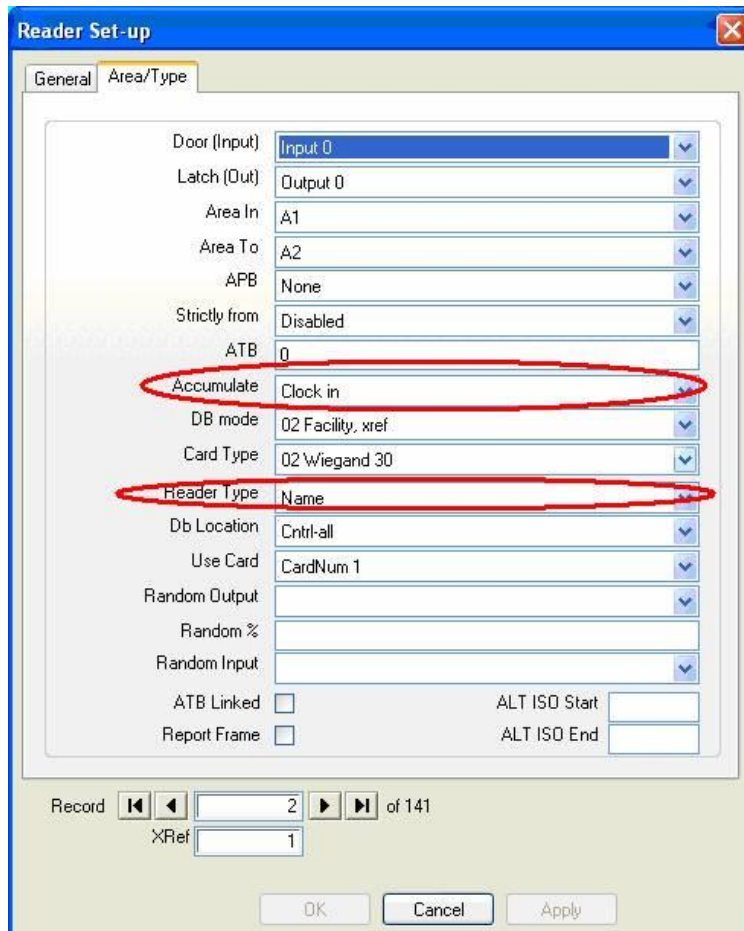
Reader Set-up

General Area/Type

Door (Input) Input 0

Latch (Out) Output 0

Area In A1

Area To A2

APB None

Strictly from Disabled

ATB 0

Accumulate Clock in

DB mode 02 Facility, xref

Card Type 02 Wiegand 30

Reader Type Name

Db Location Cntrl-all

Use Card CardNum 1

Random Output

Random %

Random Input

ATB Linked

ALT ISO Start

Report Frame

ALT ISO End

Record 2 of 141

XRef 1

OK Cancel Apply